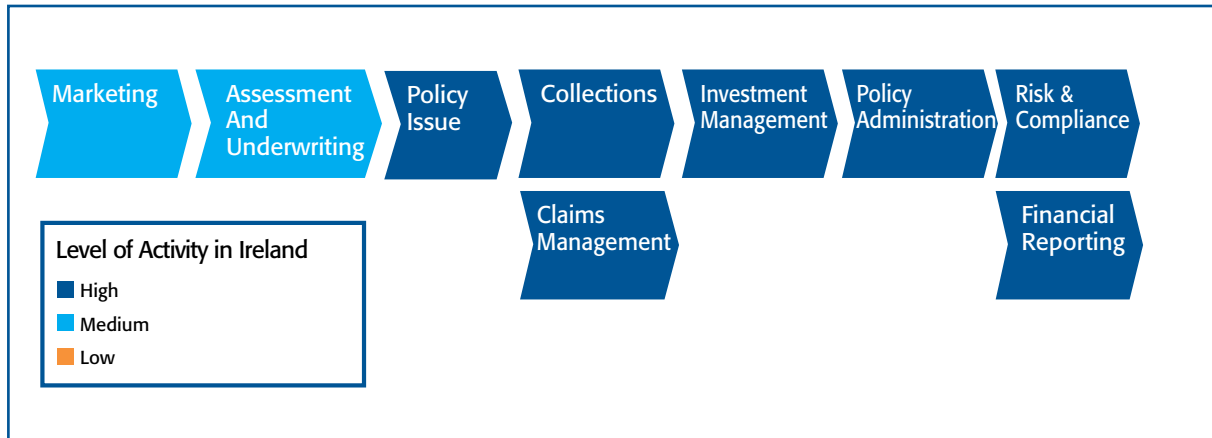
Marketing

Assessment And Underwriting

Policy Issue

Collections

Investment Management

Policy Administration

Risk & Compliance

Claims Management

Financial Reporting

Level of Activity in Ireland

High

Medium

Low